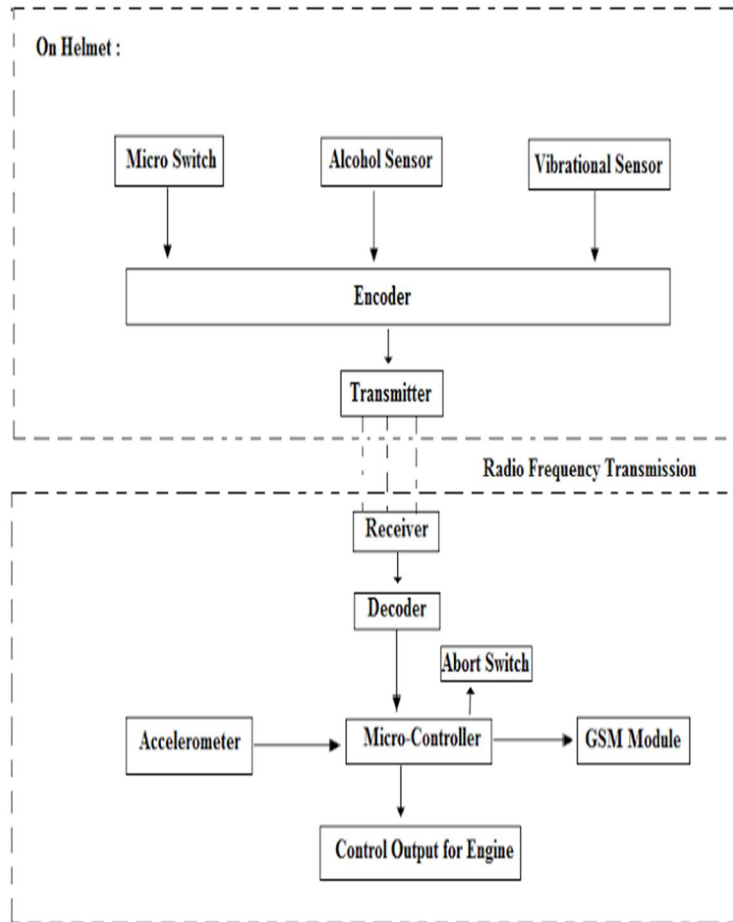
On Helmet :

Micro Switch

Alcohol Sensor

Vibrational Sensor

Encoder

Transmitter

Radio Frequency Transmission

Receiver

Decoder

Abort Switch

Accelerometer

Micro-Controller

GSM Module

Control Output for Engine